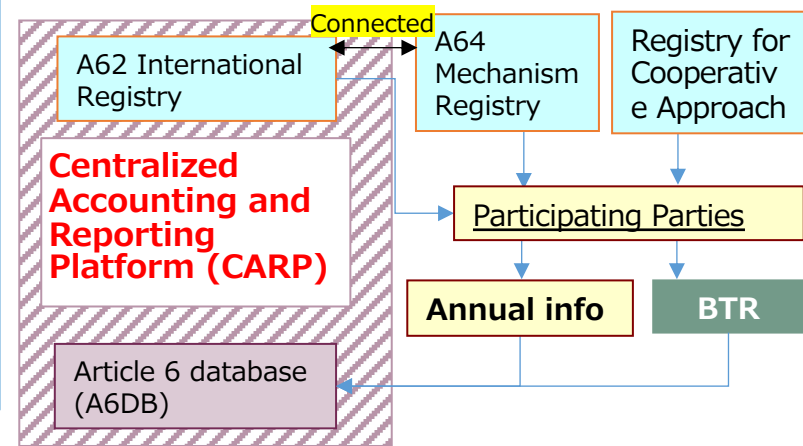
Connected

A62 International Registry

A64 Mechanism Registry

Registry for Cooperative Approach

Centralized Accounting and Reporting Platform (CARP)

Participating Parties

Annual info

BTR

Article 6 database (A6DB)